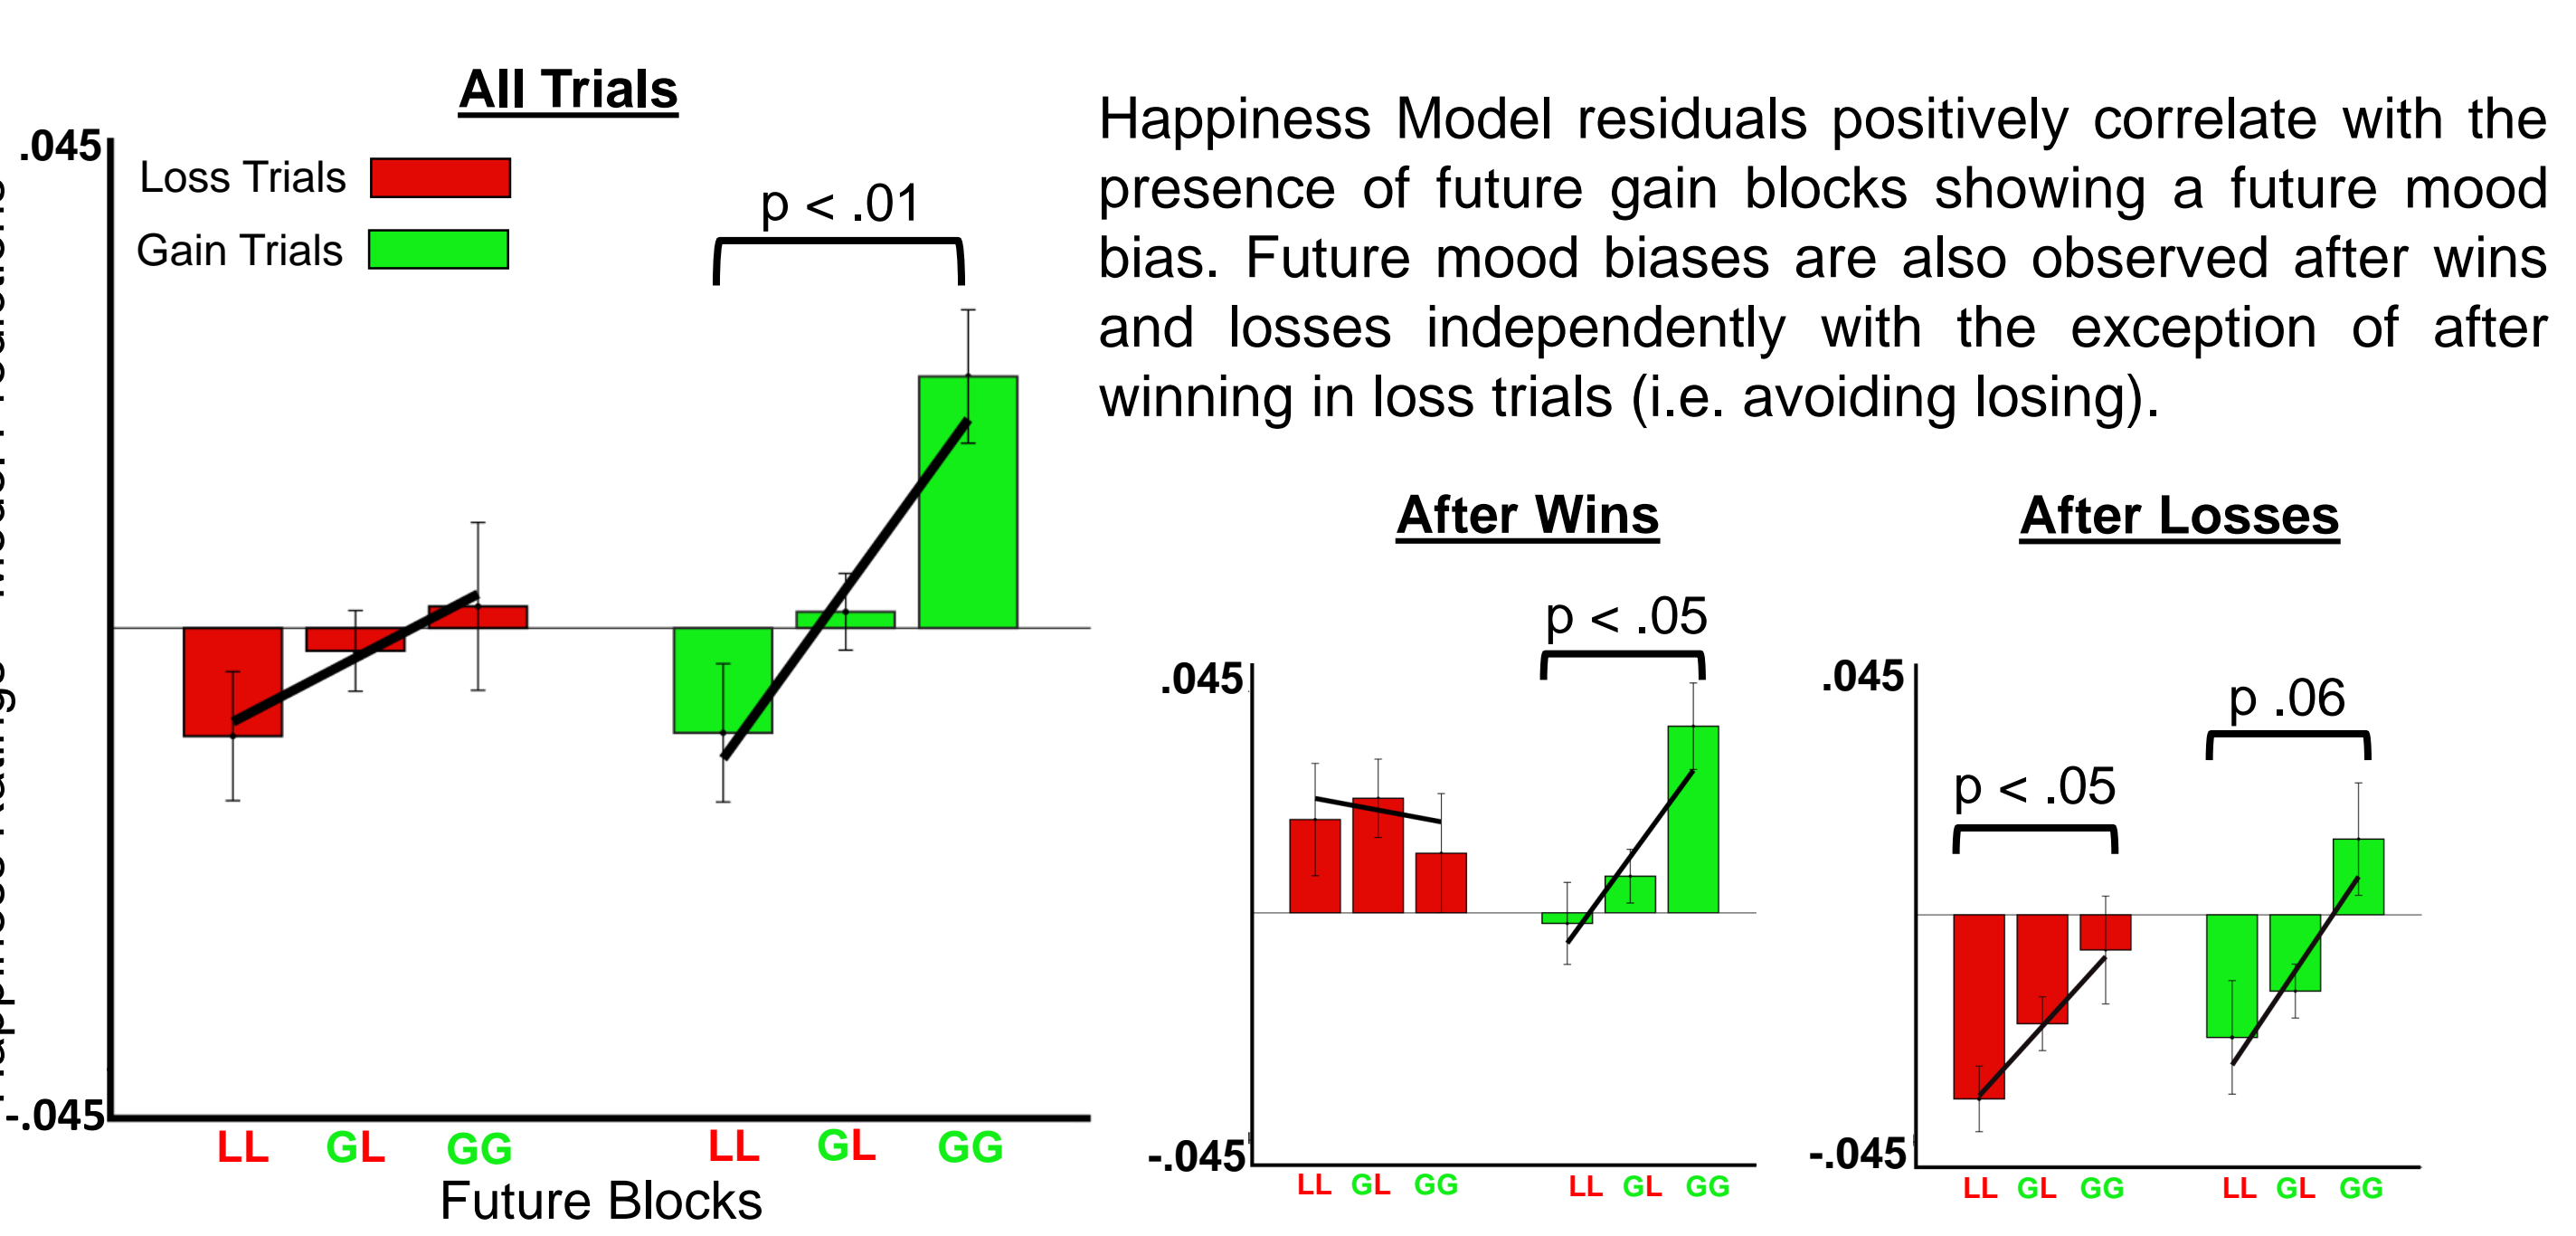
All Trials

Loss Trials
Gain Trials

p < .01

.045

-.045

Happiness Ratings - Model Predictions

LL GL GG LL GL GG
Future Blocks

Happiness Model residuals positively correlate with the presence of future gain blocks showing a future mood bias. Future mood biases are also observed after wins and losses independently with the exception of after winning in loss trials (i.e. avoiding losing).

After Wins

p < .05

.045

-.045

LL GL GG LL GL GG

After Losses

p .06

p < .05

.045

-.045

LL GL GG LL GL GG